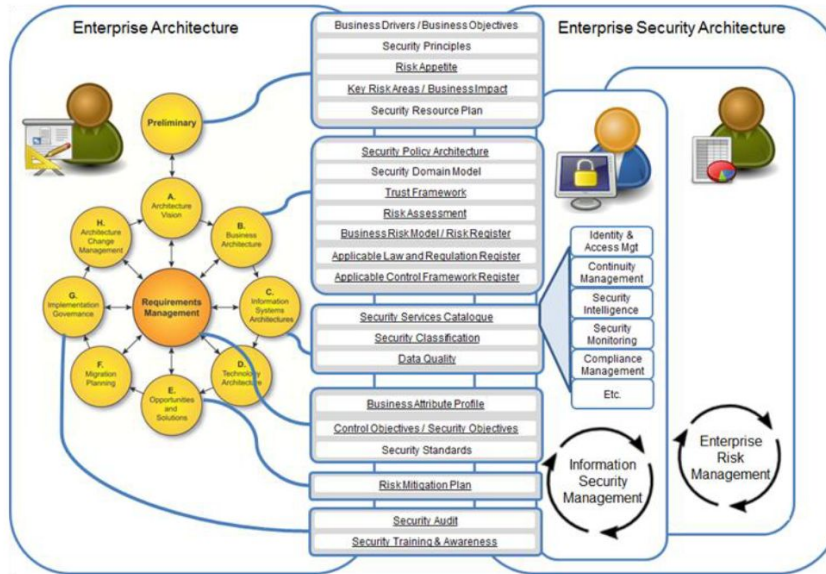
Enterprise Architecture

Enterprise Security Architecture

Business Drivers / Business Objectives
Security Principles
Risk Appetite
Key Risk Areas / Business Impact
Security Resource Plan

Preliminary

A. Architecture Vision
B. Business Architecture
C. Information Systems Architectures
D. Technology Architecture
E. Opportunities and Solutions
F. Migration Planning
G. Implementation Governance
H. Architecture Change Management
Requirements Management

Security Policy Architecture
Security Domain Model
Trust Framework
Risk Assessment
Business Risk Model / Risk Register
Applicable Law and Regulation Register
Applicable Control Framework Register

Security Services Catalogue
Security Classification
Data Quality

Identity & Access Mgt
Continuity Management
Security Intelligence
Security Monitoring
Compliance Management
Etc.

Business Attribute Profile
Control Objectives / Security Objectives
Security Standards

Risk Mitigation Plan

Security Audit
Security Training & Awareness

Information Security Management

Enterprise Risk Management